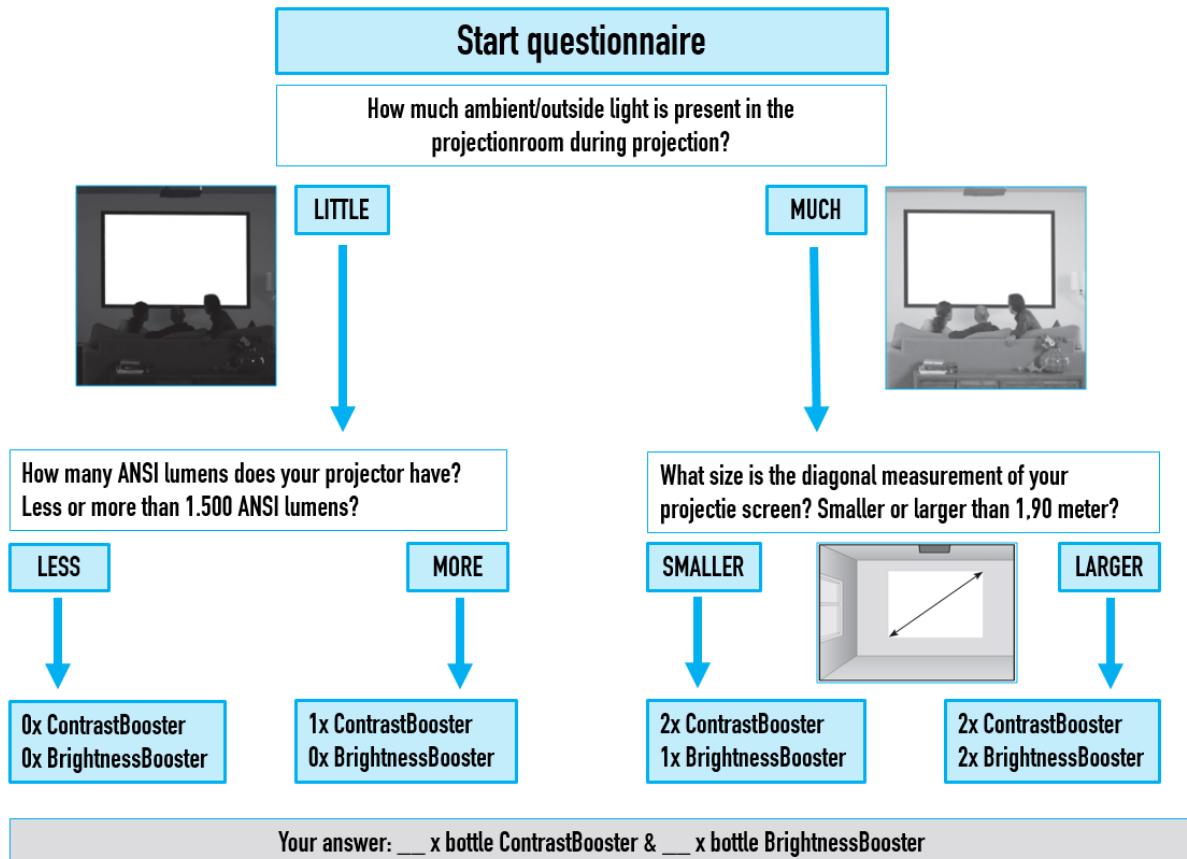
Start questionnaire

How much ambient/outside light is present in the projectionroom during projection?

LITTLE

MUCH

How many ANSI lumens does your projector have? Less or more than 1.500 ANSI lumens?

What size is the diagonal measurement of your projectie screen? Smaller or larger than 1,90 meter?

LESS

MORE

SMALLER

LARGER

0x ContrastBooster
0x BrightnessBooster

1x ContrastBooster
0x BrightnessBooster

2x ContrastBooster
1x BrightnessBooster

2x ContrastBooster
2x BrightnessBooster

Your answer: ___ x bottle ContrastBooster & ___ x bottle BrightnessBooster